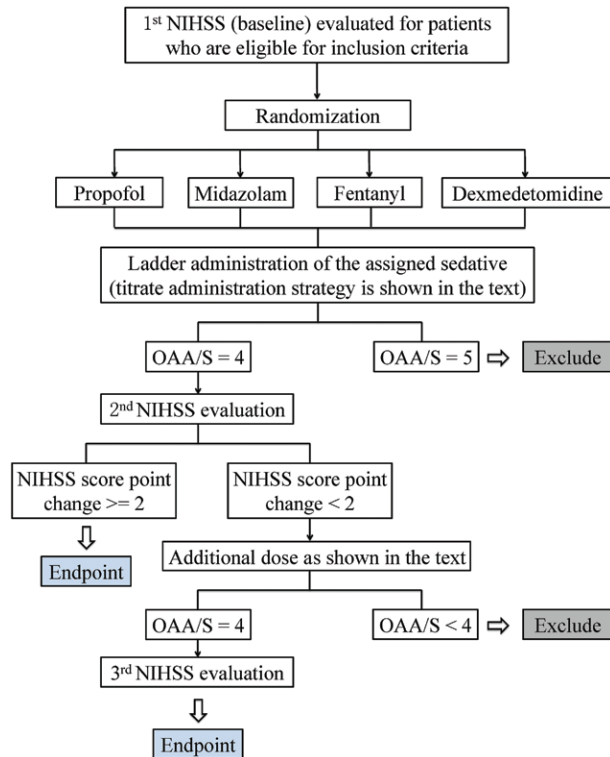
1st NIHSS (baseline) evaluated for patients who are eligible for inclusion criteria

Randomization

Propofol

Midazolam

Fentanyl

Dexmedetomidine

Ladder administration of the assigned sedative (titrate administration strategy is shown in the text)

OAA/S = 4

OAA/S = 5

Exclude

2nd NIHSS evaluation

NIHSS score point change >= 2

NIHSS score point change < 2

Endpoint

Additional dose as shown in the text

OAA/S = 4

OAA/S < 4

Exclude

3rd NIHSS evaluation

Endpoint